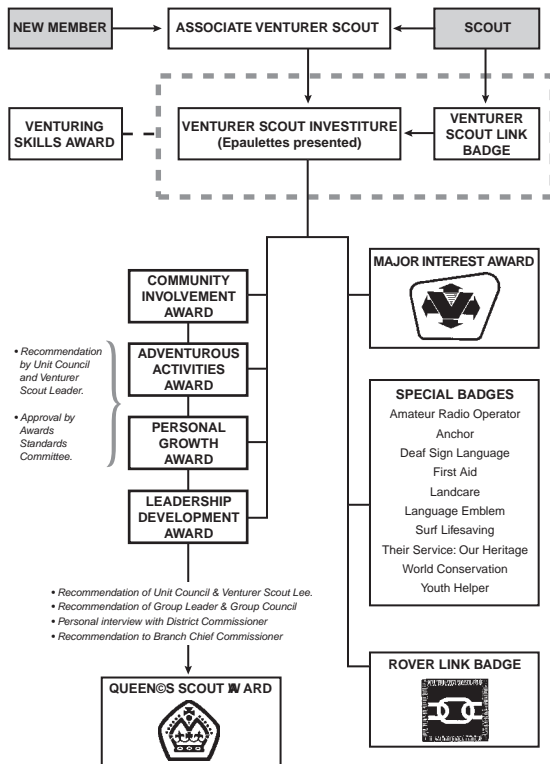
NEW MEMBER

ASSOCIATE VENTURER SCOUT

SCOUT

VENTURING SKILLS AWARD

VENTURER SCOUT INVESTITURE (Epaulettes presented)

VENTURER SCOUT LINK BADGE

COMMUNITY INVOLVEMENT AWARD

MAJOR INTEREST AWARD

• Recommendation by Unit Council and Venturer Scout Leader.

• Approval by Awards Standards Committee.

ADVENTUROUS ACTIVITIES AWARD

PERSONAL GROWTH AWARD

LEADERSHIP DEVELOPMENT AWARD

SPECIAL BADGES
Amateur Radio Operator
Anchor
Deaf Sign Language
First Aid
Landcare
Language Emblem
Surf Lifesaving
Their Service: Our Heritage
World Conservation
Youth Helper

• Recommendation of Unit Council & Venturer Scout Lee.
• Recommendation of Group Leader & Group Council
• Personal interview with District Commissioner
• Recommendation to Branch Chief Commissioner

ROVER LINK BADGE

QUEEN©S SCOUT AW ARD